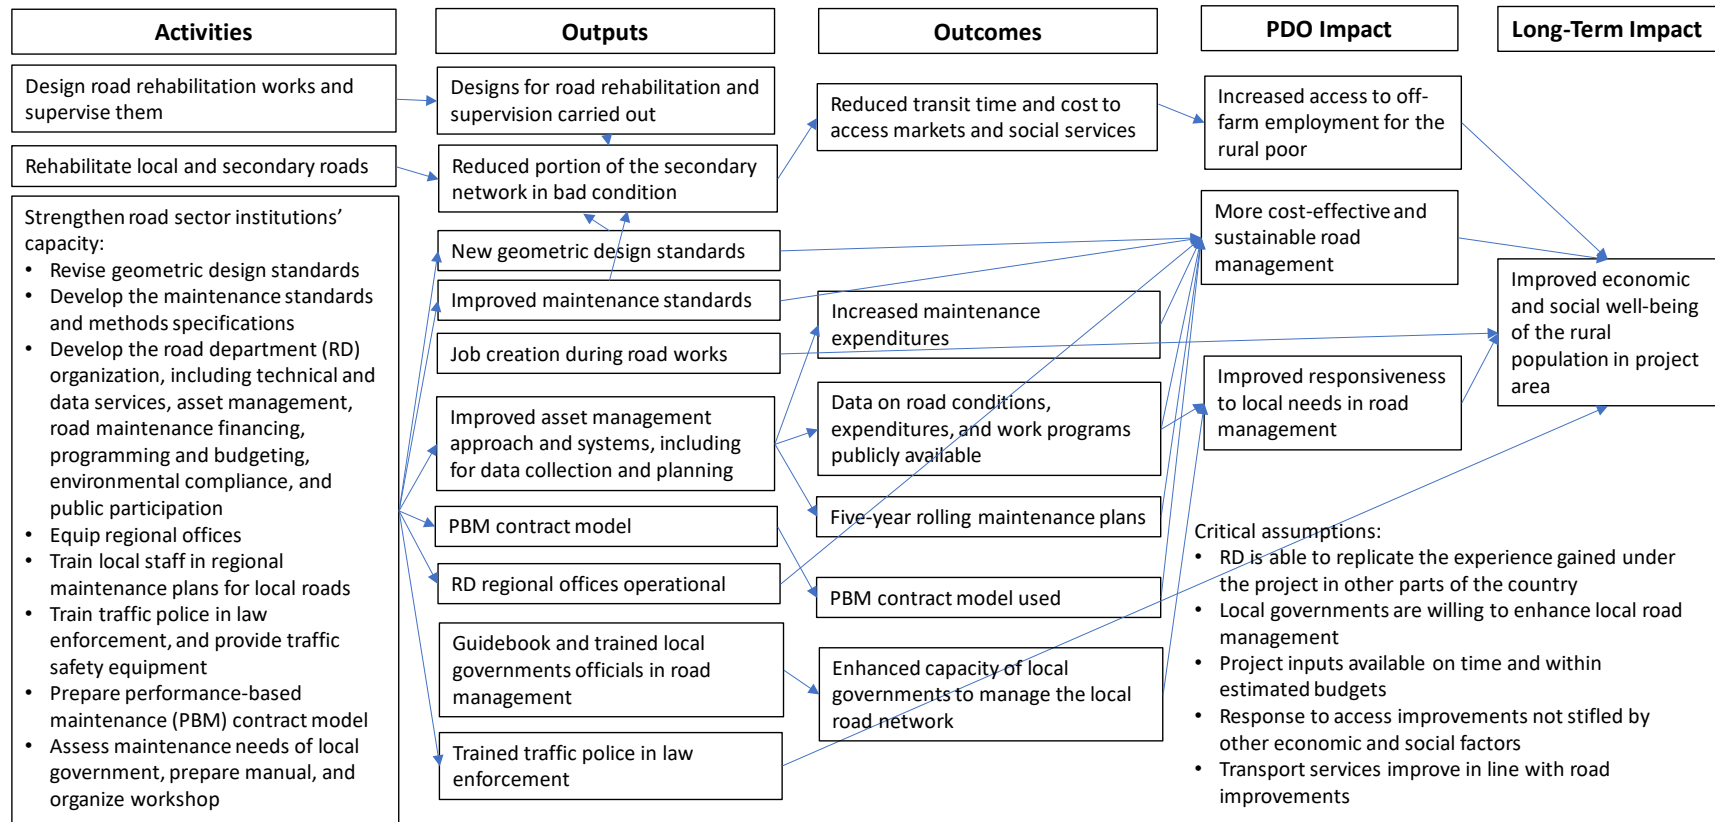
Activities

Outputs

Outcomes

PDO Impact

Long-Term Impact

Design road rehabilitation works and supervise them

Designs for road rehabilitation and supervision carried out

Reduced transit time and cost to access markets and social services

Increased access to off-farm employment for the rural poor

Rehabilitate local and secondary roads

Reduced portion of the secondary network in bad condition

Strengthen road sector institutions' capacity:
• Revise geometric design standards
• Develop the maintenance standards and methods specifications
• Develop the road department (RD) organization, including technical and data services, asset management, road maintenance financing, programming and budgeting, environmental compliance, and public participation
• Equip regional offices
• Train local staff in regional maintenance plans for local roads
• Train traffic police in law enforcement, and provide traffic safety equipment
• Prepare performance-based maintenance (PBM) contract model
• Assess maintenance needs of local government, prepare manual, and organize workshop

New geometric design standards

More cost-effective and sustainable road management

Improved maintenance standards

Increased maintenance expenditures

Improved economic and social well-being of the rural population in project area

Job creation during road works

Improved asset management approach and systems, including for data collection and planning

Data on road conditions, expenditures, and work programs publicly available

Improved responsiveness to local needs in road management

Five-year rolling maintenance plans

PBM contract model

RD regional offices operational

PBM contract model used

Guidebook and trained local governments officials in road management

Enhanced capacity of local governments to manage the local road network

Trained traffic police in law enforcement

Critical assumptions:
• RD is able to replicate the experience gained under the project in other parts of the country
• Local governments are willing to enhance local road management
• Project inputs available on time and within estimated budgets
• Response to access improvements not stifled by other economic and social factors
• Transport services improve in line with road improvements